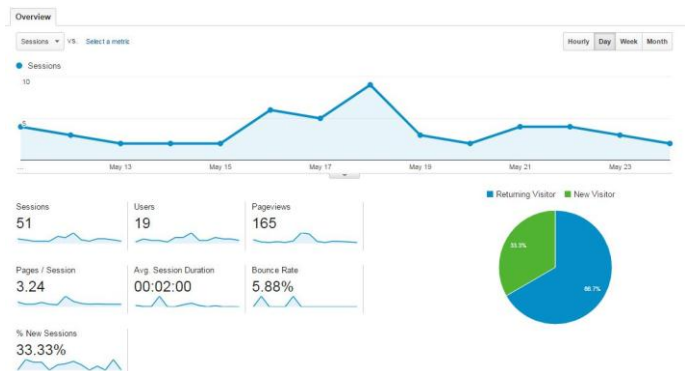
Overview

Sessions ▾ VS. Select a metric

Hourly Day Week Month

Sessions

10

5

May 13 May 15 May 17 May 19 May 21 May 23

Sessions
51

Users
19

Pageviews
165

Pages / Session
3.24

Avg. Session Duration
00:02:00

Bounce Rate
5.88%

% New Sessions
33.33%

Returning Visitor New Visitor

33.3%

66.7%